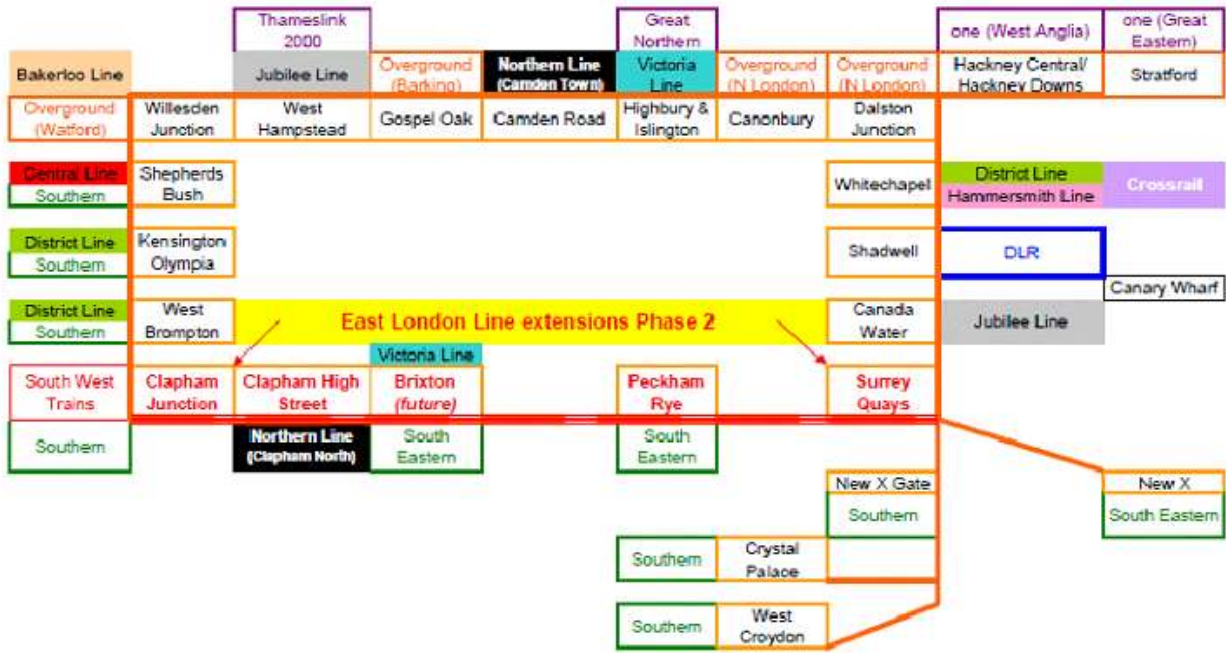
Thameslink 2000

Great Northern

one (West Anglia)

one (Great Eastern)

Bakerloo Line

Jubilee Line

Overground (Barking)

Northern Line (Camden Town)

Victoria Line

Overground (N London)

Overground (N London)

Hackney Central/ Hackney Downs

Stratford

Overground (Watford)

Willesden Junction

West Hampstead

Gospel Oak

Camden Road

Highbury & Islington

Canonbury

Dalston Junction

Central Line

Southern

Shepherds Bush

Whitechapel

District Line

Hammersmith Line

Crossrail

District Line

Southern

Kensington Olympia

Shadwell

DLR

Canary Wharf

District Line

Southern

West Brompton

East London Line extensions Phase 2

Canada Water

Jubilee Line

Victoria Line

South West Trains

Clapham Junction

Clapham High Street

Brixton (future)

Peckham Rye

Surrey Quays

Southern

Northern Line (Clapham North)

South Eastern

South Eastern

New X Gate

Southern

New X

South Eastern

Southern

Crystal Palace

Southern

West Croydon